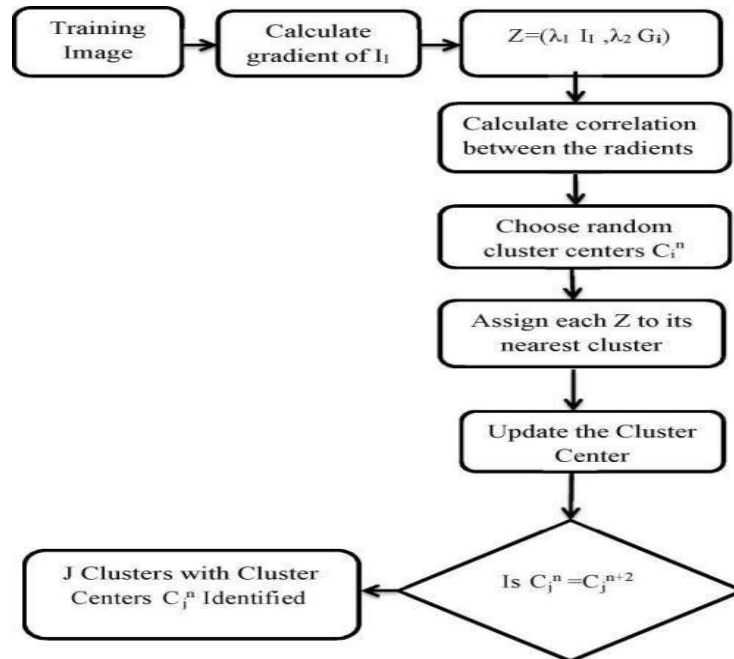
Training Image

Calculate gradient of $I_I$

$Z=(\lambda_1\ I_I\ ,\lambda_2\ G_I)$

Calculate correlation between the radients

Choose random cluster centers $C_i^n$

Assign each Z to its nearest cluster

Update the Cluster Center

Is $C_j^n = C_j^{n+2}$

J Clusters with Cluster Centers $C_j^n$ Identified